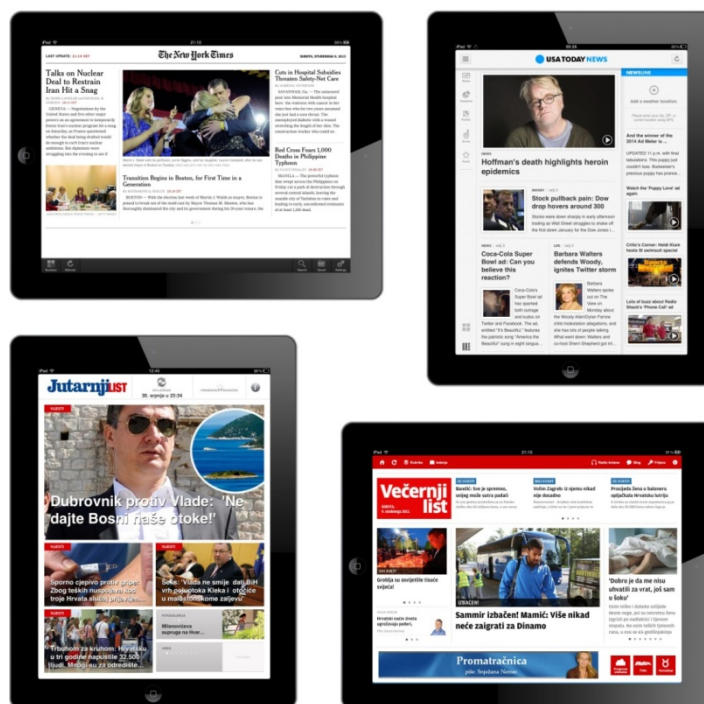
The New York Times

Talks on Nuclear Deal to Restrain Iran Hit a Snag

Cuts in Hospital Subsidies Threaten Safety-Net Care

Red Cross Fears 1,000 Deaths in Philippine Typhoon

Transition Begins in Boston, for First Time in a Generation

USA TODAY NEWS

NEWSLINE

Hoffman's death highlights heroin epidemics

Stock pullback pain: Dow drop hovers around 300

Coca-Cola Super Bowl ad: Can you believe this reaction?

Barbara Walters defends Woody, ignites Twitter storm

Jutarnji LIST

Dubrovnik protiv Vlade: 'Ne dajte Bosni naše otoke!'

Sporno cjepivo protiv gripe? Zbog teških nuspojava

Tribohom za kruhom

Milanovićeva supruga na Hvar...

Večernji list

Sramota! Izbačen! Mamić: Više nikad neće zaigrati za Dinamo

'Dobro je da me nisu uhvatili za vrat, još sam u šoku'

Promatračnica